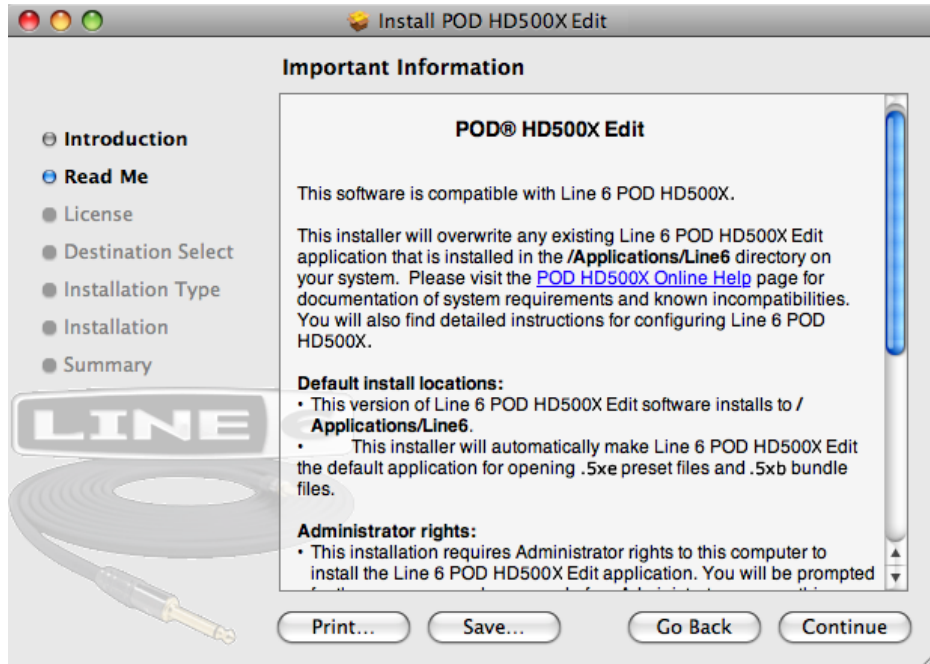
Install POD HD500X Edit

Important Information

Introduction
Read Me
License
Destination Select
Installation Type
Installation
Summary

LINE

POD® HD500X Edit

This software is compatible with Line 6 POD HD500X.

This installer will overwrite any existing Line 6 POD HD500X Edit application that is installed in the /Applications/Line6 directory on your system. Please visit the POD HD500X Online Help page for documentation of system requirements and known incompatibilities. You will also find detailed instructions for configuring Line 6 POD HD500X.

Default install locations:
• This version of Line 6 POD HD500X Edit software installs to /Applications/Line6.
• This installer will automatically make Line 6 POD HD500X Edit the default application for opening .5xe preset files and .5xb bundle files.

Administrator rights:
• This installation requires Administrator rights to this computer to install the Line 6 POD HD500X Edit application. You will be prompted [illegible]

Print...
Save...
Go Back
Continue